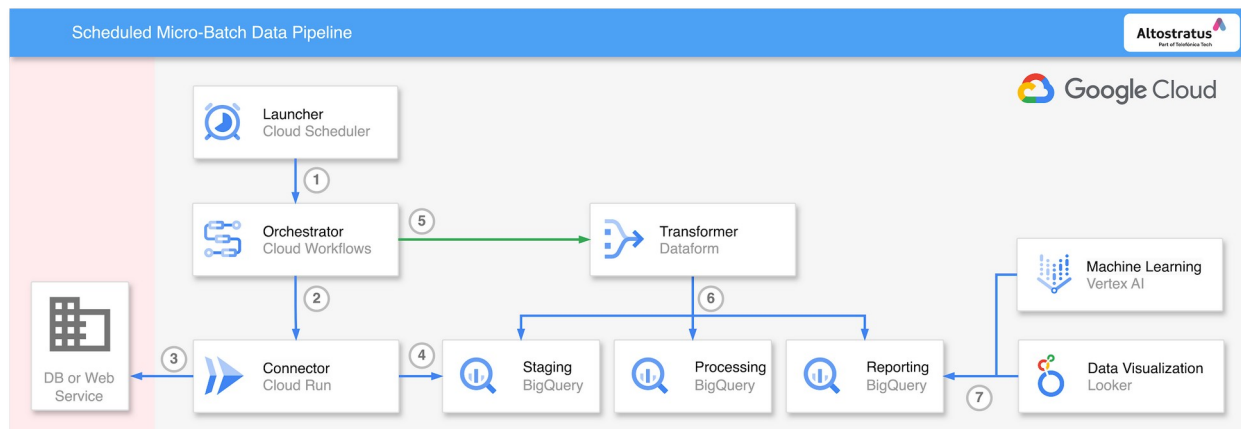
Scheduled Micro-Batch Data Pipeline

Altostratus
Part of Telefónica Tech

Google Cloud

Launcher
Cloud Scheduler

1

Orchestrator
Cloud Workflows

5

Transformer
Dataform

2

6

Machine Learning
Vertex AI

DB or Web Service

3

Connector
Cloud Run

4

Staging
BigQuery

Processing
BigQuery

Reporting
BigQuery

7

Data Visualization
Looker